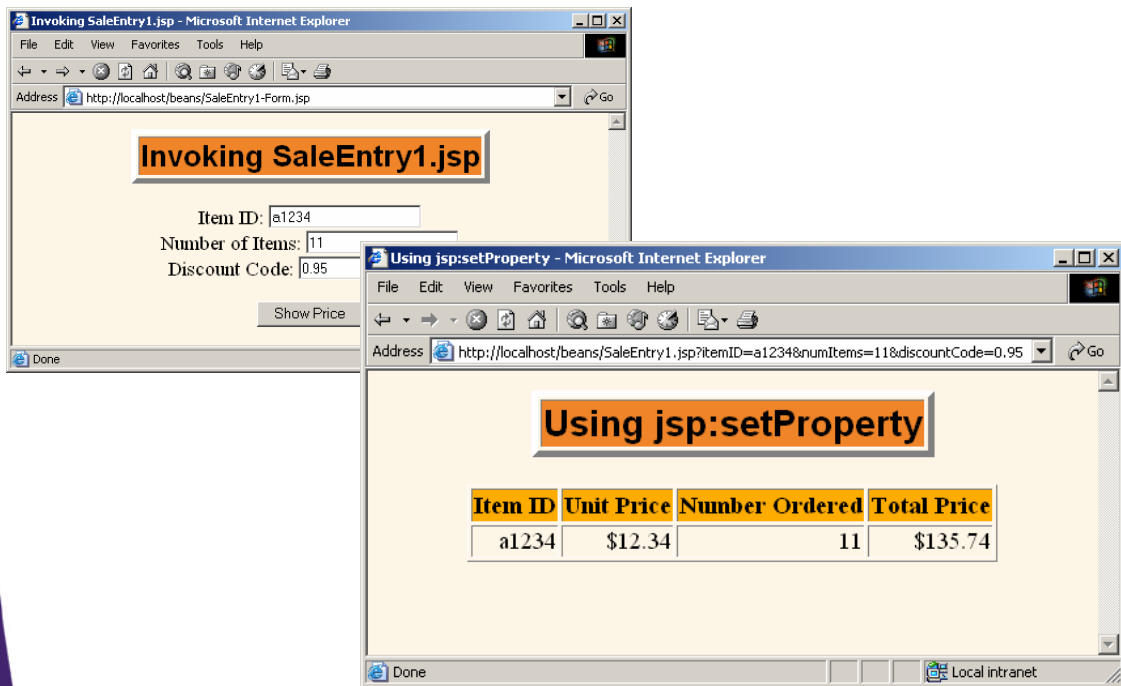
Invoking SaleEntry1.jsp - Microsoft Internet Explorer

File Edit View Favorites Tools Help

Address http://localhost/beans/SaleEntry1-Form.jsp Go

Invoking SaleEntry1.jsp

Item ID: a1234
Number of Items: 11
Discount Code: 0.95

Show Price

Done

Using jsp:setProperty - Microsoft Internet Explorer

File Edit View Favorites Tools Help

Address http://localhost/beans/SaleEntry1.jsp?itemID=a1234&numItems=11&discountCode=0.95 Go

Using jsp:setProperty

| Item ID | Unit Price | Number Ordered | Total Price |
|---|---|---|---|
| a1234 | $12.34 | 11 | $135.74 |

Done Local intranet